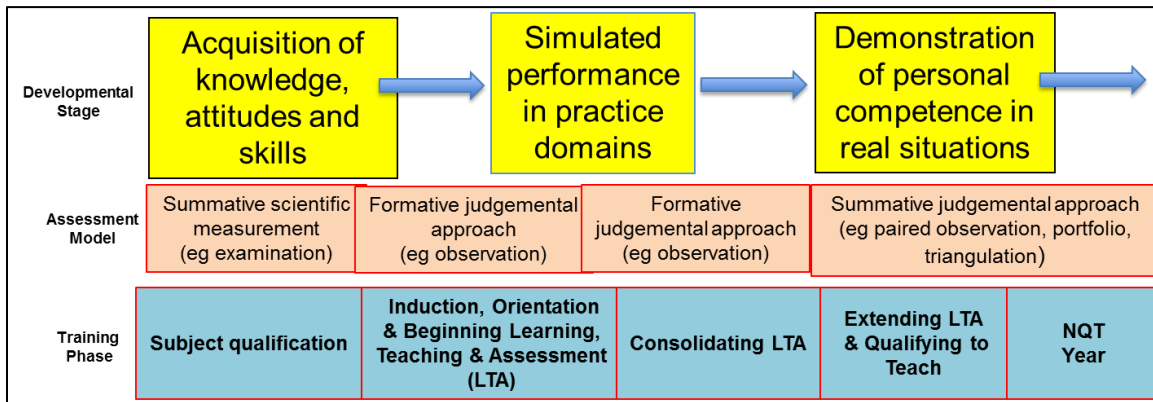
Developmental Stage

Acquisition of knowledge, attitudes and skills

Simulated performance in practice domains

Demonstration of personal competence in real situations

Assessment Model

Summative scientific measurement (eg examination)

Formative judgemental approach (eg observation)

Formative judgemental approach (eg observation)

Summative judgemental approach (eg paired observation, portfolio, triangulation)

Training Phase

Subject qualification

Induction, Orientation & Beginning Learning, Teaching & Assessment (LTA)

Consolidating LTA

Extending LTA & Qualifying to Teach

NQT Year